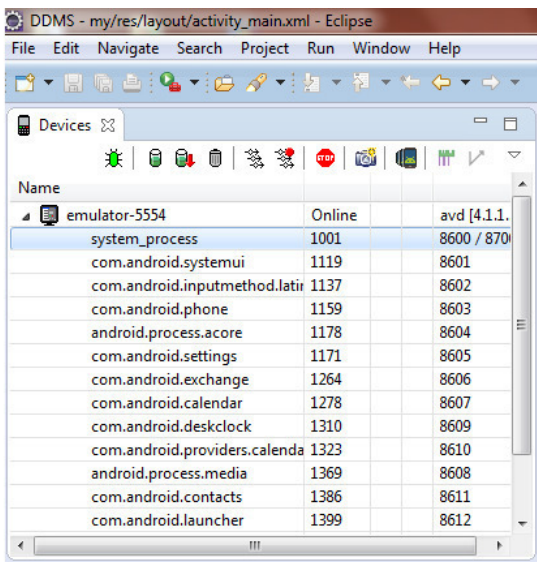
DDMS - my/res/layout/activity_main.xml - Eclipse

File Edit Navigate Search Project Run Window Help

Devices

| Name | | | |
|---|---|---|---|
| emulator-5554 | Online | | avd [4.1.1. |
| system_process | 1001 | | 8600 / 870 |
| com.android.systemui | 1119 | | 8601 |
| com.android.inputmethod.latir | 1137 | | 8602 |
| com.android.phone | 1159 | | 8603 |
| android.process.acore | 1178 | | 8604 |
| com.android.settings | 1171 | | 8605 |
| com.android.exchange | 1264 | | 8606 |
| com.android.calendar | 1278 | | 8607 |
| com.android.deskclock | 1310 | | 8609 |
| com.android.providers.calenda | 1323 | | 8610 |
| android.process.media | 1369 | | 8608 |
| com.android.contacts | 1386 | | 8611 |
| com.android.launcher | 1399 | | 8612 |